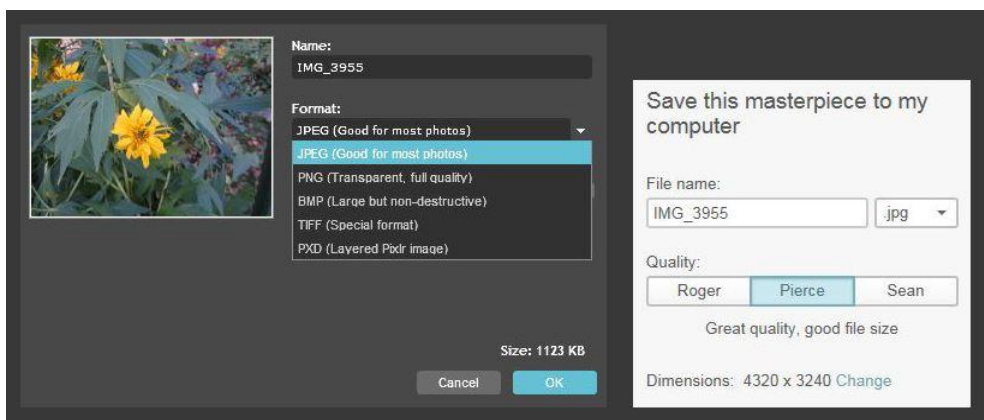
Name:
IMG_3955

Format:
JPEG (Good for most photos)
JPEG (Good for most photos)
PNG (Transparent, full quality)
BMP (Large but non-destructive)
TIFF (Special format)
PXD (Layered Pixlr image)

Size: 1123 KB

Cancel OK

Save this masterpiece to my computer

File name:
IMG_3955 .jpg

Quality:
Roger Pierce Sean

Great quality, good file size

Dimensions: 4320 x 3240 Change